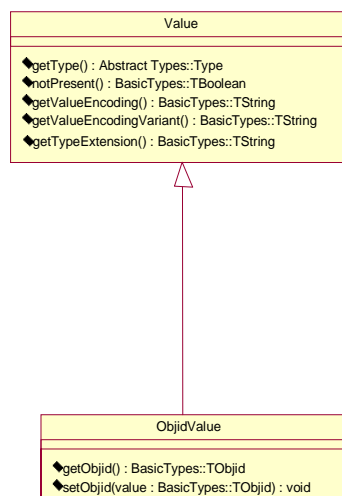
Value

getType() : Abstract Types::Type
notPresent() : BasicTypes::TBoolean
getValueEncoding() : BasicTypes::TString
getValueEncodingVariant() : BasicTypes::TString
getTypeExtension() : BasicTypes::TString

ObjidValue

getObjid() : BasicTypes::TObjid
setObjid(value : BasicTypes::TObjid) : void